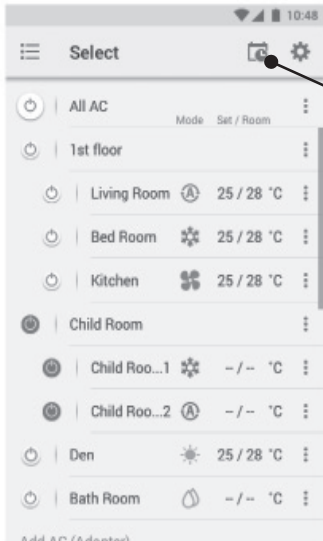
10:48

Select

All AC

Mode Set / Room

1st floor

Living Room 25 / 28 °C

Bed Room 25 / 28 °C

Kitchen 25 / 28 °C

Child Room

Child Roo...1 – / – °C

Child Roo...2 – / – °C

Den 25 / 28 °C

Bath Room – / – °C

Add AC (Adapter)